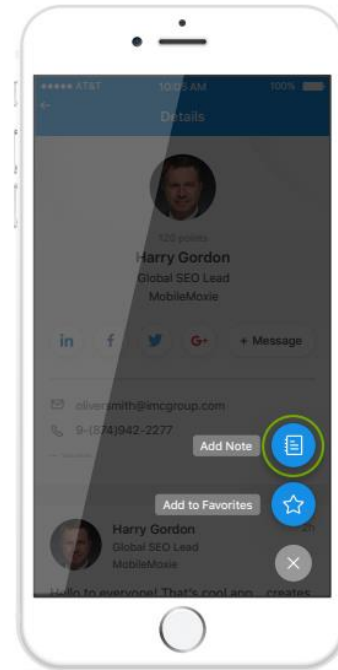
●●●●● AT&T 10:05 AM 100%

Details

120 points

Harry Gordon

Global SEO Lead

MobileMoxie

in f G+ + Message

oliversmith@imcgroup.com

9-(874)942-2277

Add Note

Add to Favorites

Harry Gordon

Global SEO Lead

MobileMoxie

Hello to everyone! That's cool app... creates